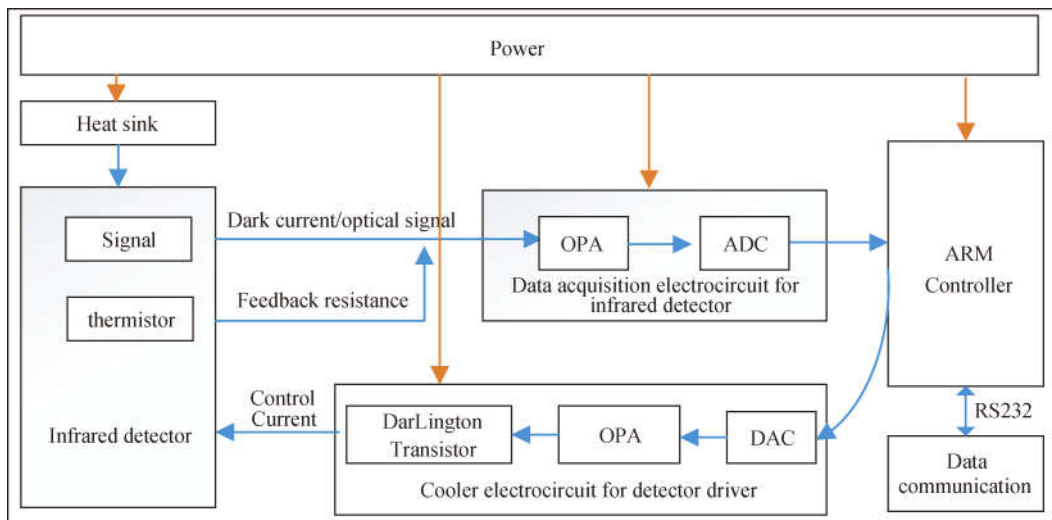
Power

Heat sink

Signal

thermistor

Infrared detector

Dark current/optical signal

Feedback resistance

OPA

ADC

Data acquisition electrocircuit for infrared detector

ARM Controller

RS232

Data communication

Control Current

DarLington Transistor

OPA

DAC

Cooler electrocircuit for detector driver